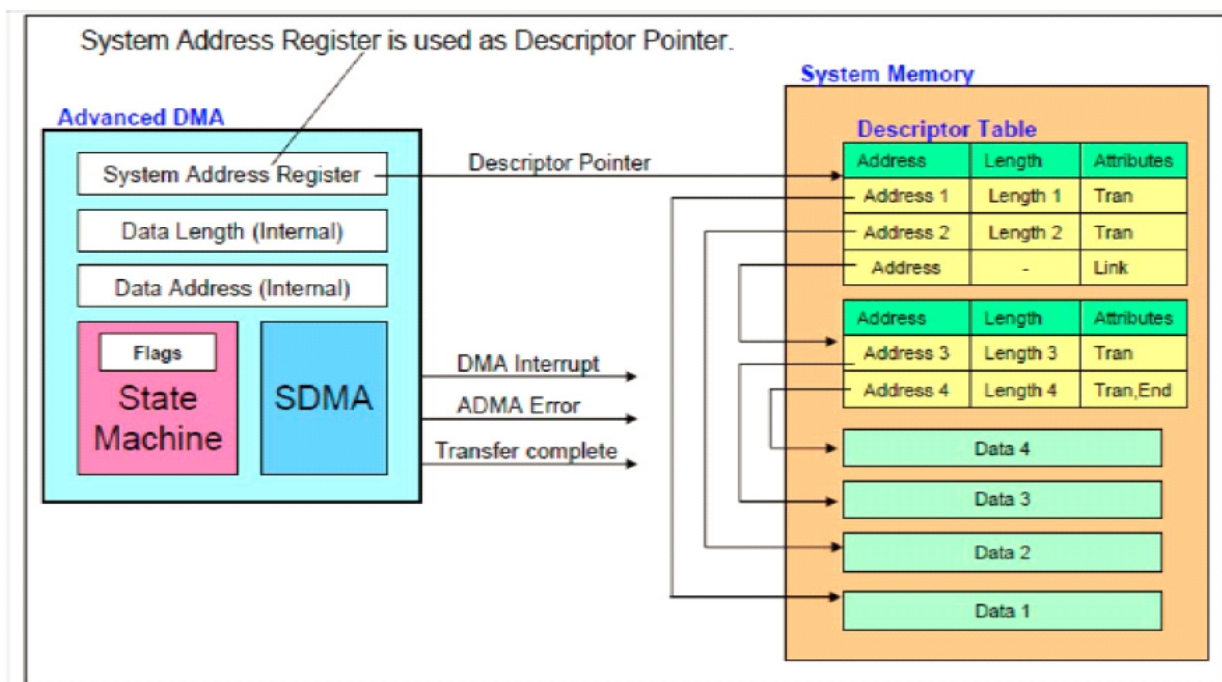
System Address Register is used as Descriptor Pointer.

Advanced DMA

System Address Register

Data Length (Internal)

Data Address (Internal)

Flags

State Machine

SDMA

Descriptor Pointer

DMA Interrupt

ADMA Error

Transfer complete

System Memory

Descriptor Table

| Address | Length | Attributes |
|---|---|---|
| Address 1 | Length 1 | Tran |
| Address 2 | Length 2 | Tran |
| Address | - | Link |

| Address | Length | Attributes |
|---|---|---|
| Address 3 | Length 3 | Tran |
| Address 4 | Length 4 | Tran,End |

Data 4

Data 3

Data 2

Data 1